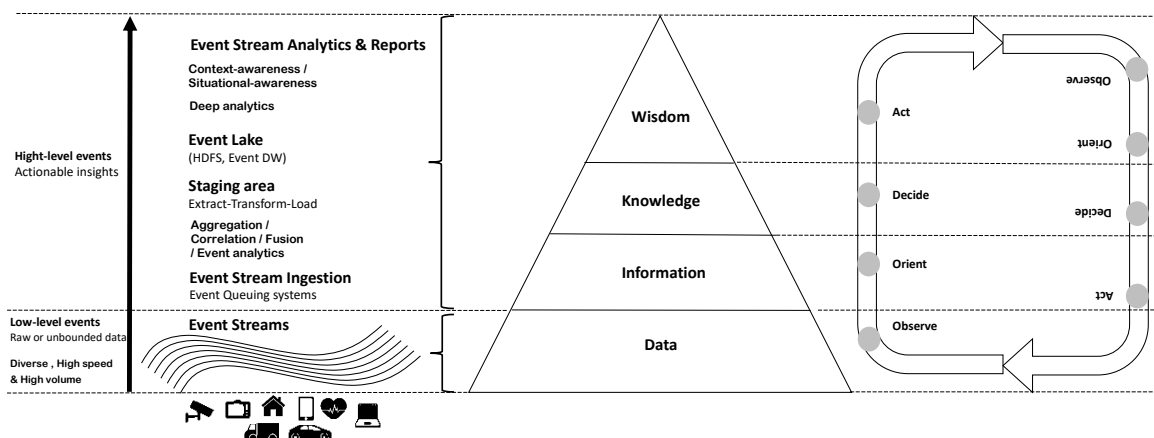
Event Stream Analytics & Reports

Context-awareness / Situational-awareness

Deep analytics

Event Lake
(HDFS, Event DW)

Staging area
Extract-Transform-Load

Aggregation / Correlation / Fusion / Event analytics

Event Stream Ingestion
Event Queuing systems

Event Streams

Hight-level events
Actionable insights

Low-level events
Raw or unbounded data

Diverse , High speed & High volume

Wisdom

Knowledge

Information

Data

Act

Decide

Orient

Observe

Observe

Orient

Decide

Act